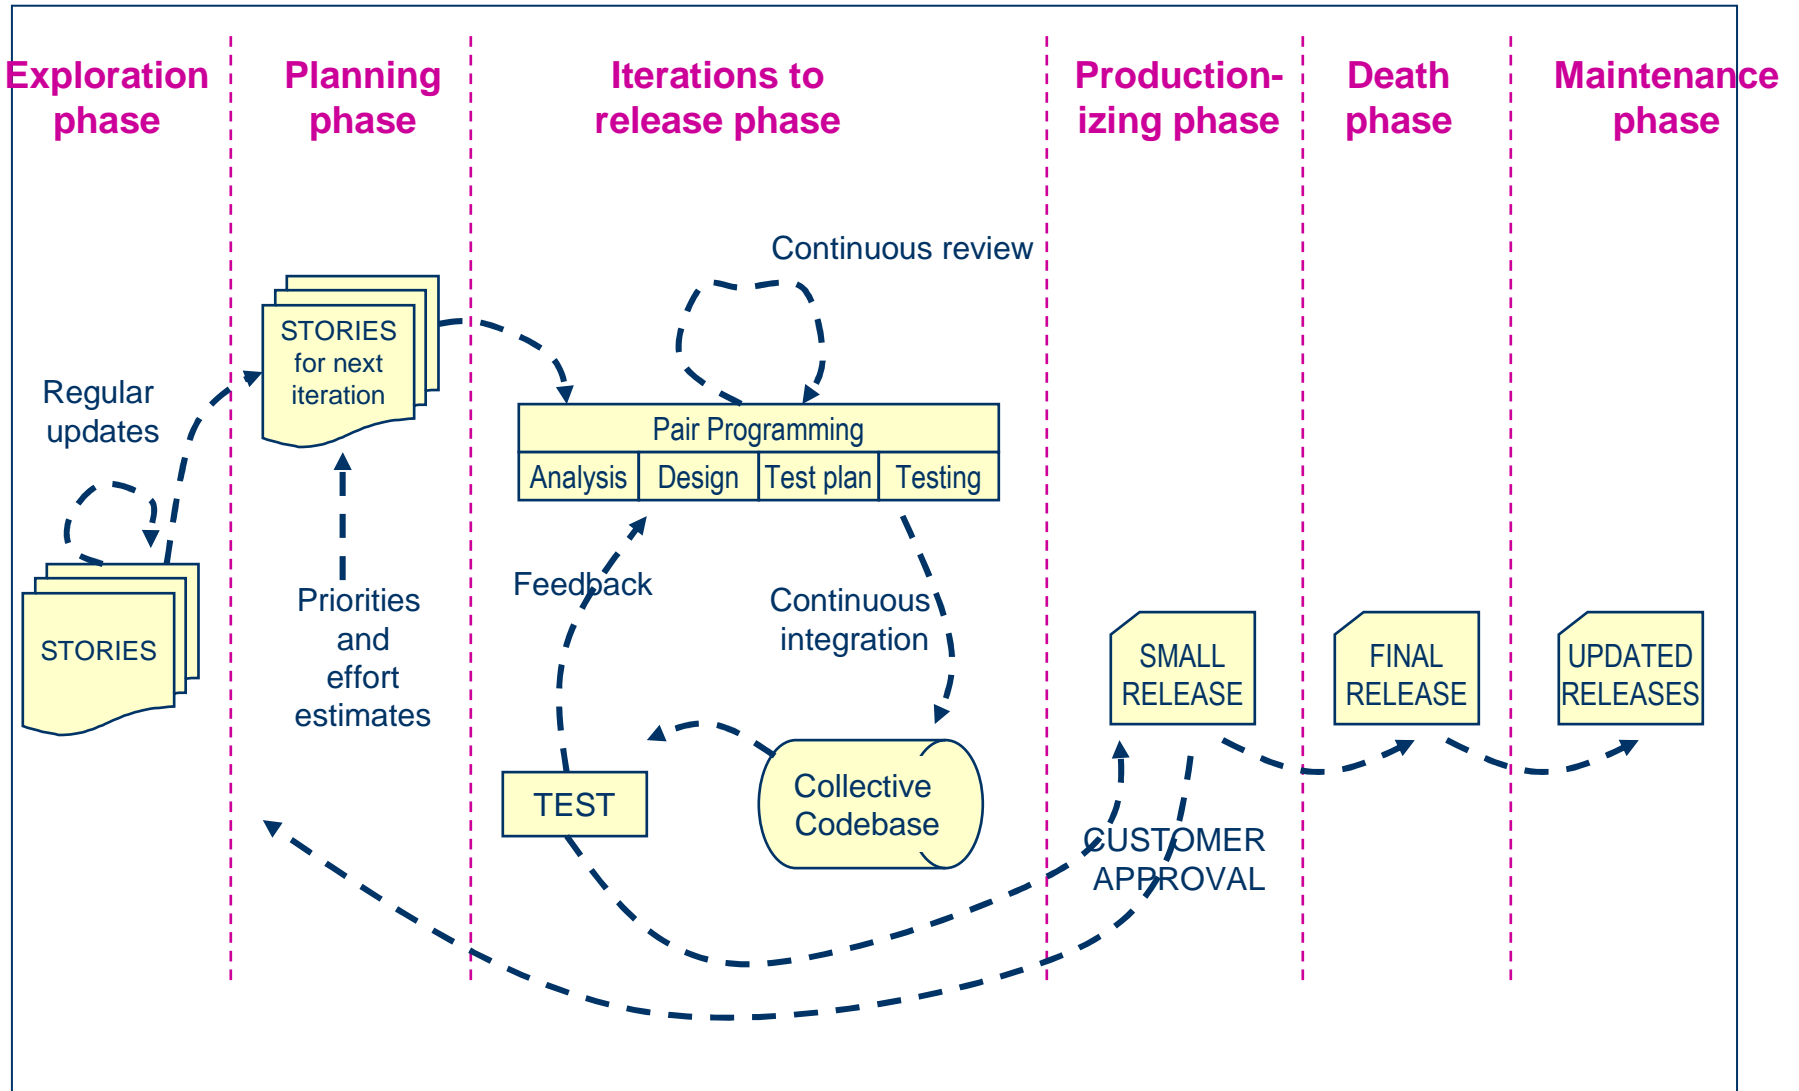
Exploration phase

Planning phase

Iterations to release phase

Production-izing phase

Death phase

Maintenance phase

Continuous review

STORIES for next iteration

Regular updates

Pair Programming

| Analysis | Design | Test plan | Testing |
|---|---|---|---|

Feedback

Continuous integration

STORIES

Priorities and effort estimates

SMALL RELEASE

FINAL RELEASE

UPDATED RELEASES

Collective Codebase

TEST

CUSTOMER APPROVAL